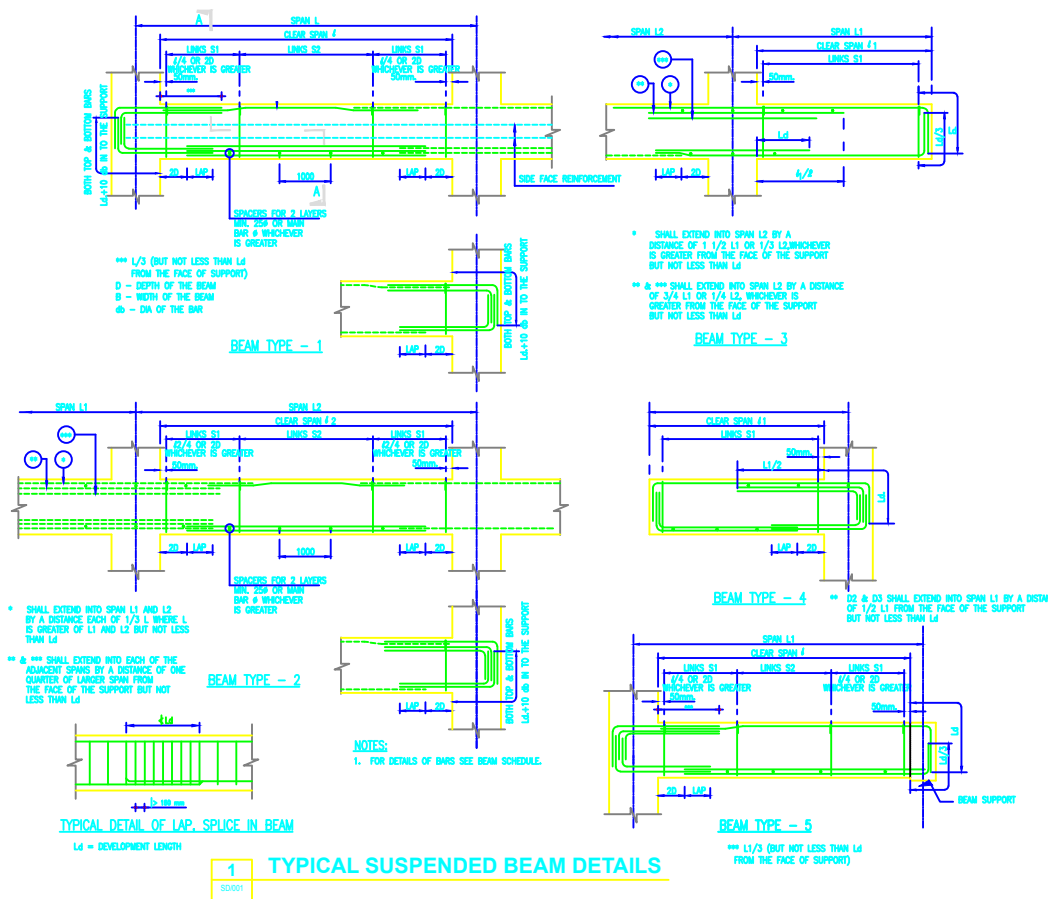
A
SPAN L
CLEAR SPAN ℓ
LINKS S1
LINKS S2
LINKS S1
ℓ/4 OR 2D WHICHEVER IS GREATER
ℓ/4 OR 2D WHICHEVER IS GREATER
50mm.
50mm.
**
BOTH TOP & BOTTOM BARS
Ld+10 db IN TO THE SUPPORT
2D
LAP
1000
LAP
2D
A
SIDE FACE REINFORCEMENT
SPACERS FOR 2 LAYERS MIN. 25ø OR MAIN BAR ø WHICHEVER IS GREATER

*** L/3 (BUT NOT LESS THAN Ld FROM THE FACE OF SUPPORT)
D - DEPTH OF THE BEAM
B - WIDTH OF THE BEAM
db - DIA OF THE BAR

LAP
2D
BOTH TOP & BOTTOM BARS
Ld+10 db IN TO THE SUPPORT

BEAM TYPE - 1

SPAN L2
SPAN L1
CLEAR SPAN ℓ1
LINKS S1
***
*
50mm.
Ld
Ld/3
Ld
LAP
2D
4/ℓ

* SHALL EXTEND INTO SPAN L2 BY A DISTANCE OF 1 1/2 L1 OR 1/3 L2,WHICHEVER IS GREATER FROM THE FACE OF THE SUPPORT BUT NOT LESS THAN Ld

** & *** SHALL EXTEND INTO SPAN L2 BY A DISTANCE OF 3/4 L1 OR 1/4 L2, WHICHEVER IS GREATER FROM THE FACE OF THE SUPPORT BUT NOT LESS THAN Ld

BEAM TYPE - 3

SPAN L1
SPAN L2
CLEAR SPAN ℓ2
LINKS S1
LINKS S2
LINKS S1
ℓ2/4 OR 2D WHICHEVER IS GREATER
ℓ2/4 OR 2D WHICHEVER IS GREATER
***
**
*
50mm.
50mm.
2D
LAP
1000
LAP
2D
SPACERS FOR 2 LAYERS MIN. 25ø OR MAIN BAR ø WHICHEVER IS GREATER

* SHALL EXTEND INTO SPAN L1 AND L2 BY A DISTANCE EACH OF 1/3 L WHERE L IS GREATER OF L1 AND L2 BUT NOT LESS THAN Ld

** & *** SHALL EXTEND INTO EACH OF THE ADJACENT SPANS BY A DISTANCE OF ONE QUARTER OF LARGER SPAN FROM THE FACE OF THE SUPPORT BUT NOT LESS THAN Ld

BEAM TYPE - 2

LAP
2D
BOTH TOP & BOTTOM BARS
Ld+10 db IN TO THE SUPPORT

NOTES:
1. FOR DETAILS OF BARS SEE BEAM SCHEDULE.

ℓLd
≥ 100 mm

TYPICAL DETAIL OF LAP, SPLICE IN BEAM
Ld = DEVELOPMENT LENGTH

CLEAR SPAN ℓ1
LINKS S1
50mm.
L1/2
Ld
LAP
2D

BEAM TYPE - 4

** D2 & D3 SHALL EXTEND INTO SPAN L1 BY A DISTAN OF 1/2 L1 FROM THE FACE OF THE SUPPORT BUT NOT LESS THAN Ld

SPAN L1
CLEAR SPAN ℓ
LINKS S1
LINKS S2
LINKS S1
ℓ/4 OR 2D WHICHEVER IS GREATER
ℓ/4 OR 2D WHICHEVER IS GREATER
50mm.
50mm.
Ld/3
Ld
2D
LAP
BEAM SUPPORT

BEAM TYPE - 5

*** L1/3 (BUT NOT LESS THAN Ld FROM THE FACE OF SUPPORT)

1
SD/001
TYPICAL SUSPENDED BEAM DETAILS